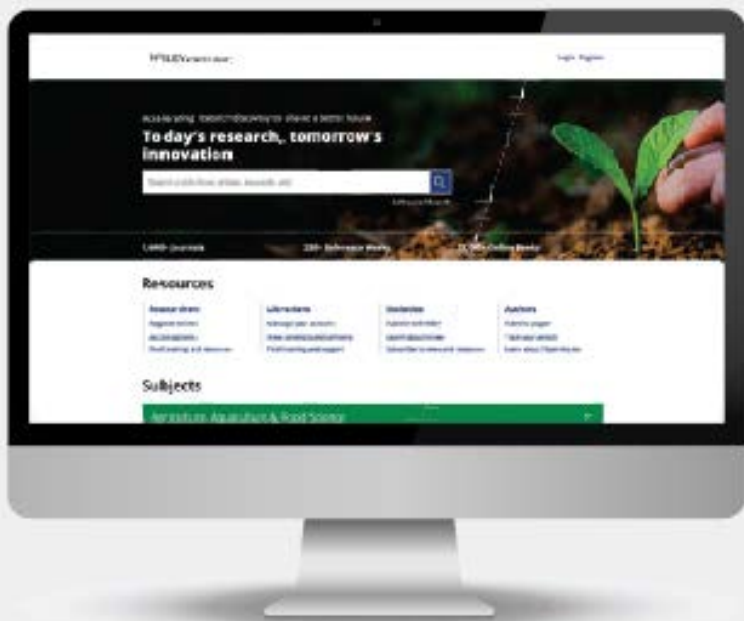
WILEY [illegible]

Login Register

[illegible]

To day's research, tomorrow's innovation

Search publications, articles, keywords, etc.

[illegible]

1,600+ Journals

250+ Reference Works

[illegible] Online Books

Resources

Researchers

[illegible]

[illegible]

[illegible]

Librarians

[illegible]

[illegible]

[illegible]

Societies

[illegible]

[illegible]

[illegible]

Authors

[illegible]

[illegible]

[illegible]

Subjects

Agriculture, Aquaculture & Food Science